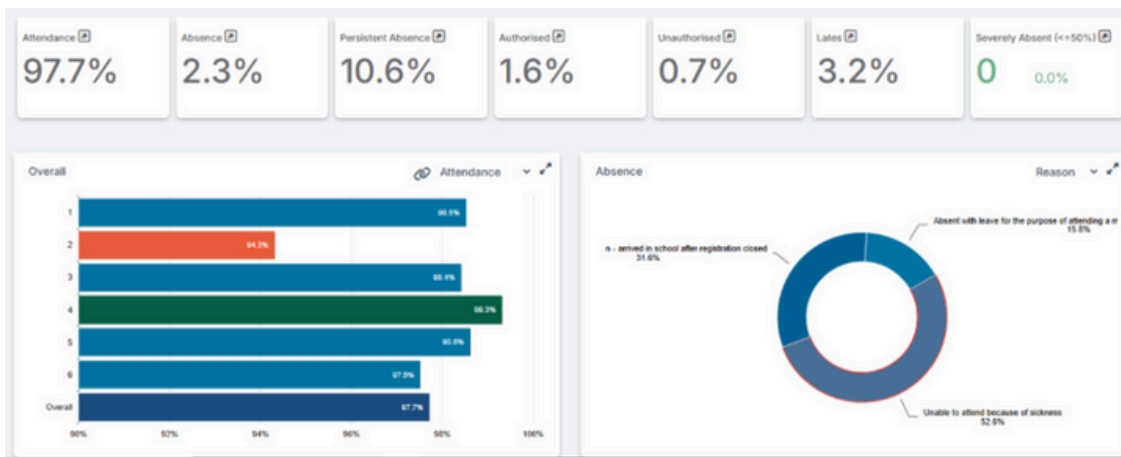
Attendance
97.7%

Absence
2.3%

Persistent Absence
10.6%

Authorised
1.6%

Unauthorised
0.7%

Lates
3.2%

Severely Absent (<=50%)
0
0.0%

Overall
Attendance

1 98.5%
2 94.3%
3 98.4%
4 99.3%
5 98.6%
6 97.5%
Overall 97.7%

90% 92% 94% 96% 98% 100%

Absence
Reason

Absent with leave for the purpose of attending a m
15.8%

n - arrived in school after registration closed
31.6%

Unable to attend because of sickness
52.6%